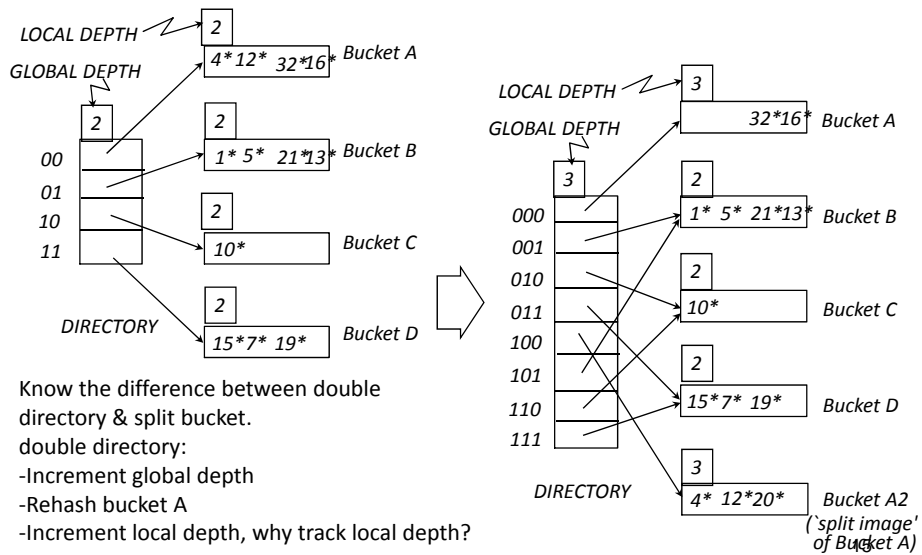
LOCAL DEPTH
2
4* 12* 32*16*
Bucket A
GLOBAL DEPTH
2
2
00
1* 5* 21*13*
Bucket B
01
10
2
11
10*
Bucket C
2
DIRECTORY
15* 7* 19*
Bucket D

LOCAL DEPTH
3
GLOBAL DEPTH
32*16*
Bucket A
3
2
000
1* 5* 21*13*
Bucket B
001
2
010
10*
Bucket C
011
100
2
101
15* 7* 19*
Bucket D
110
111
3
DIRECTORY
4* 12*20*
Bucket A2
(`split image' of Bucket A)

Know the difference between double directory & split bucket.
double directory:
-Increment global depth
-Rehash bucket A
-Increment local depth, why track local depth?

13